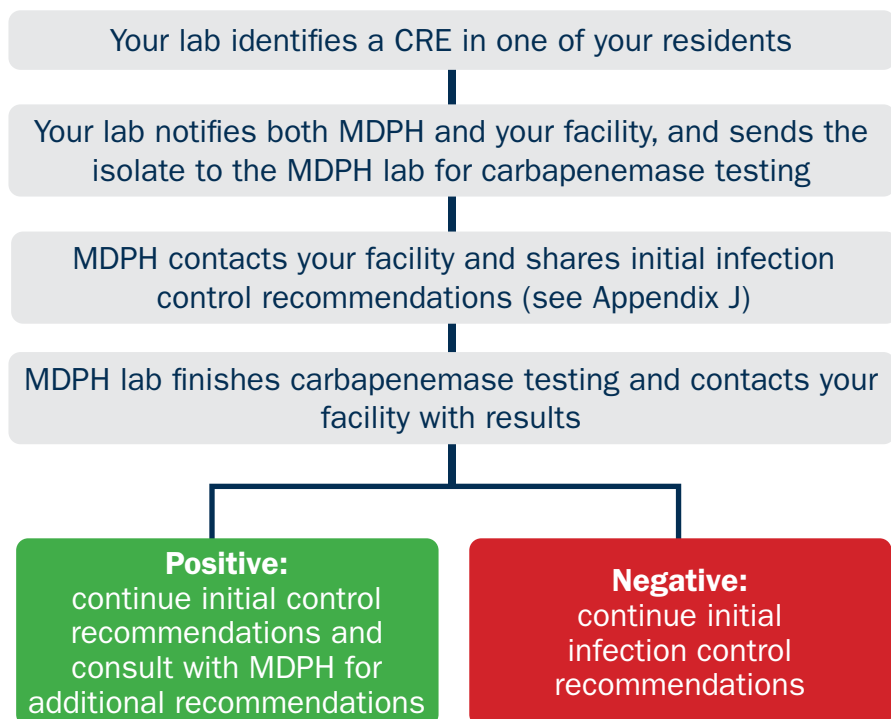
Your lab identifies a CRE in one of your residents

Your lab notifies both MDPH and your facility, and sends the isolate to the MDPH lab for carbapenemase testing

MDPH contacts your facility and shares initial infection control recommendations (see Appendix J)

MDPH lab finishes carbapenemase testing and contacts your facility with results

Positive: continue initial control recommendations and consult with MDPH for additional recommendations

Negative: continue initial infection control recommendations